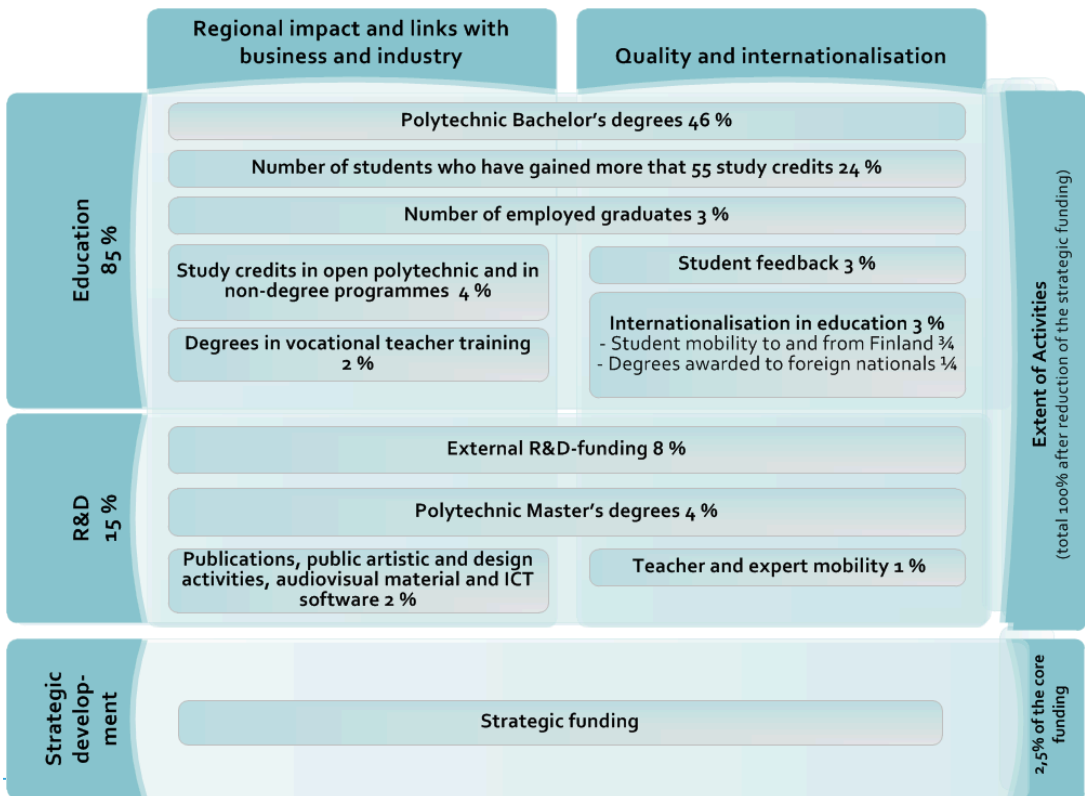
Regional impact and links with business and industry

Quality and internationalisation

Education 85 %

Polytechnic Bachelor's degrees 46 %

Number of students who have gained more that 55 study credits 24 %

Number of employed graduates 3 %

Study credits in open polytechnic and in non-degree programmes 4 %

Degrees in vocational teacher training 2 %

Student feedback 3 %

Internationalisation in education 3 %
- Student mobility to and from Finland ¾
- Degrees awarded to foreign nationals ¼

R&D 15 %

External R&D-funding 8 %

Polytechnic Master's degrees 4 %

Publications, public artistic and design activities, audiovisual material and ICT software 2 %

Teacher and expert mobility 1 %

Extent of Activities
(total 100% after reduction of the strategic funding)

Strategic development

Strategic funding

2,5% of the core funding